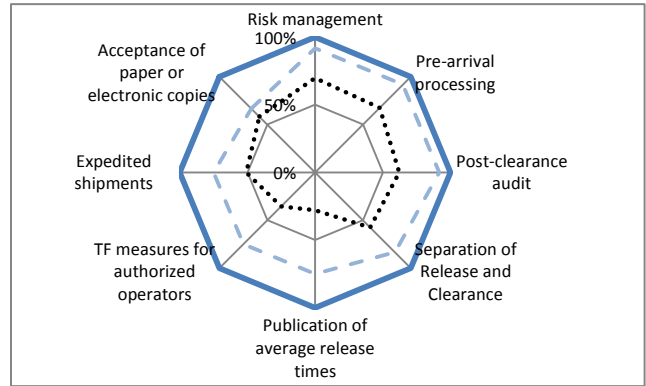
Risk management
100%
Pre-arrival processing
Post-clearance audit
Separation of Release and Clearance
Publication of average release times
TF measures for authorized operators
Expedited shipments
Acceptance of paper or electronic copies
50%
0%